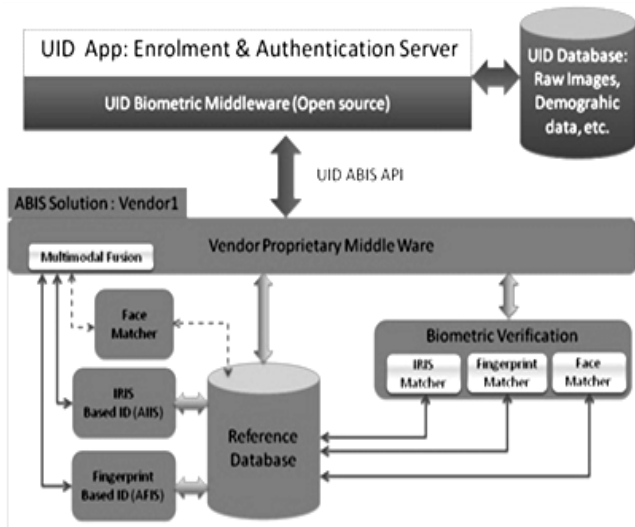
UID App: Enrolment & Authentication Server

UID Biometric Middleware (Open source)

UID Database: Raw Images, Demograhic data, etc.

UID ABIS API

ABIS Solution : Vendor1

Vendor Proprietary Middle Ware

Multimodal Fusion

Face Matcher

IRIS Based ID (AIIS)

Fingerprint Based ID (AFIS)

Reference Database

Biometric Verification

IRIS Matcher

Fingerprint Matcher

Face Matcher